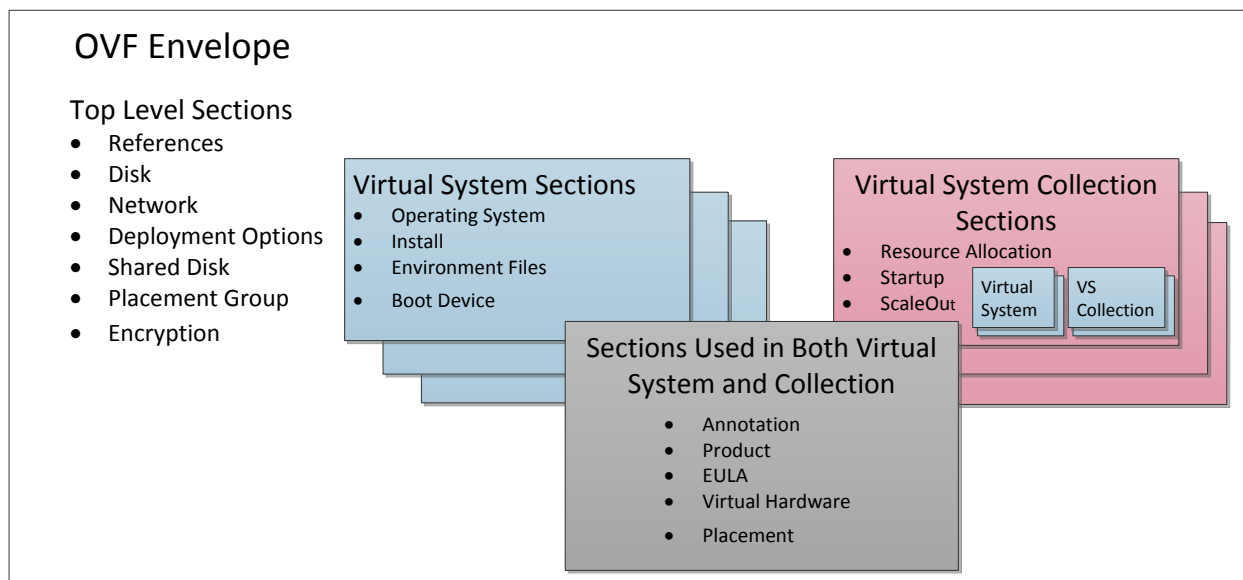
OVF Envelope

Top Level Sections
- References
- Disk
- Network
- Deployment Options
- Shared Disk
- Placement Group
- Encryption

Virtual System Sections
- Operating System
- Install
- Environment Files
- Boot Device

Virtual System Collection Sections
- Resource Allocation
- Startup
- ScaleOut

Virtual System

VS Collection

Sections Used in Both Virtual System and Collection
- Annotation
- Product
- EULA
- Virtual Hardware
- Placement